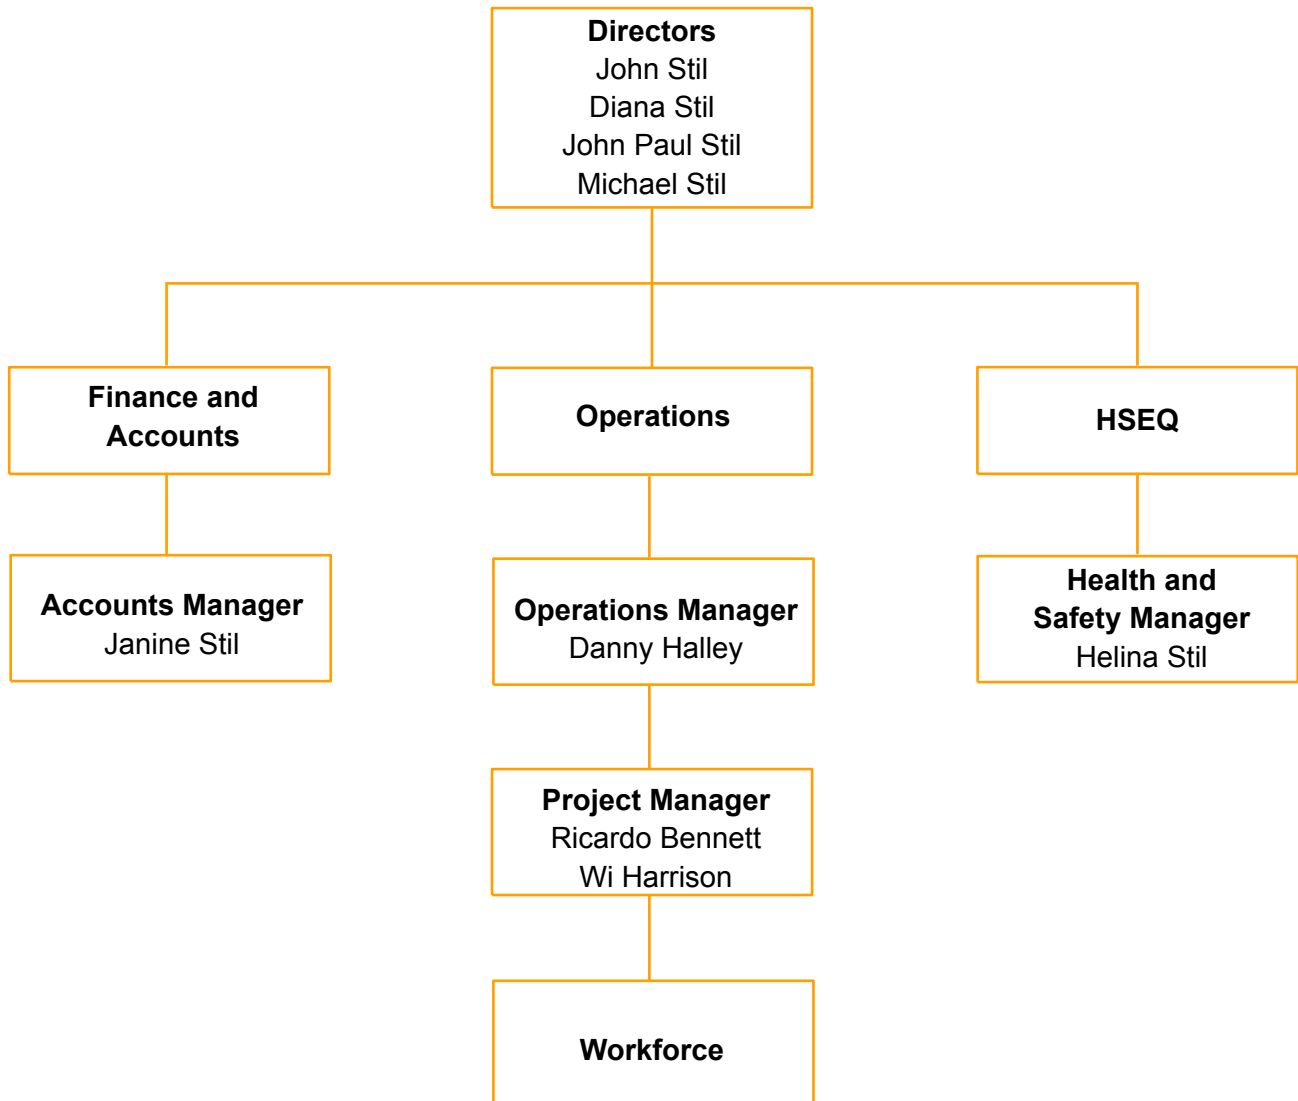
Directors
John Stil
Diana Stil
John Paul Stil
Michael Stil

Finance and Accounts

Operations

HSEQ

Accounts Manager
Janine Stil

Operations Manager
Danny Halley

Health and Safety Manager
Helina Stil

Project Manager
Ricardo Bennett
Wi Harrison

Workforce